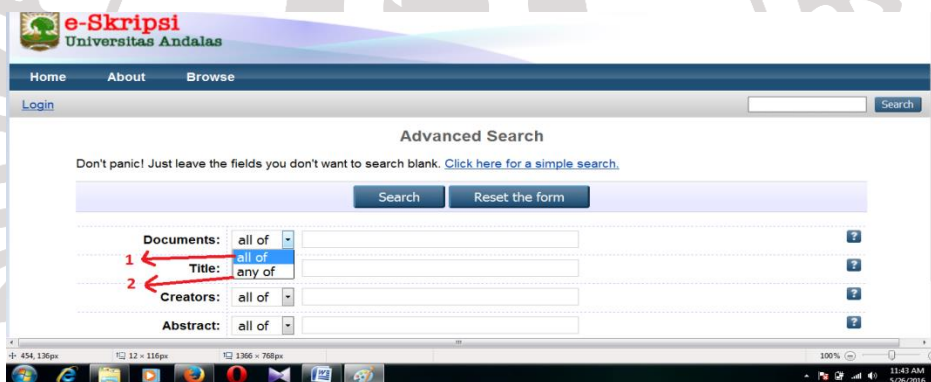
e-Skripsi
Universitas Andalas

Home About Browse

Login Search

Advanced Search

Don't panic! Just leave the fields you don't want to search blank. Click here for a simple search.

Search Reset the form

Documents: all of
all of
any of
1 Title:
2 Creators: all of
Abstract: all of

454, 136px 12 × 116px 1366 × 768px 100%

11:43 AM 5/26/2016